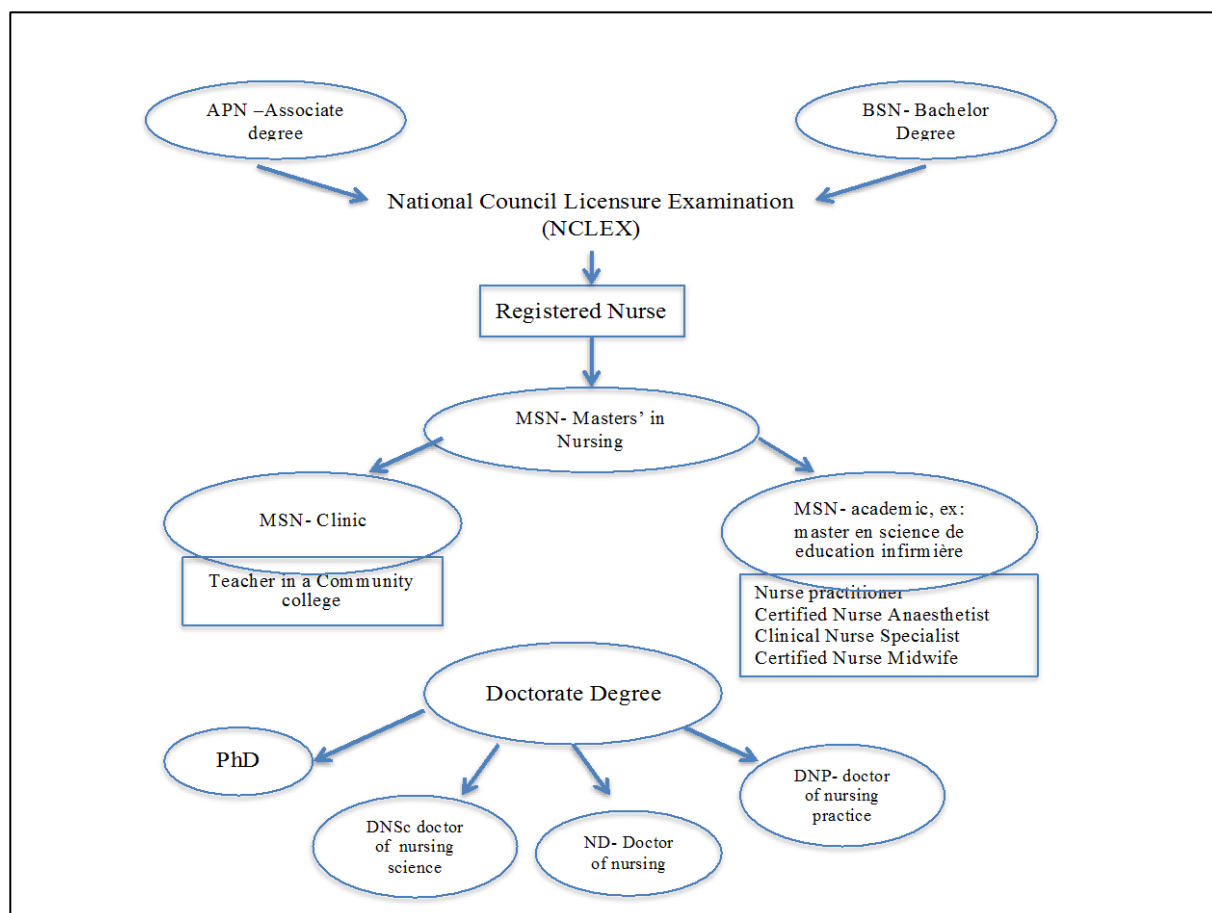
APN –Associate degree

BSN- Bachelor Degree

National Council Licensure Examination (NCLEX)

Registered Nurse

MSN- Masters' in Nursing

MSN- Clinic

Teacher in a Community college

MSN- academic, ex: master en science de education infirmière

Nurse practitioner
Certified Nurse Anaesthetist
Clinical Nurse Specialist
Certified Nurse Midwife

Doctorate Degree

PhD

DNSc doctor of nursing science

ND- Doctor of nursing

DNP- doctor of nursing practice